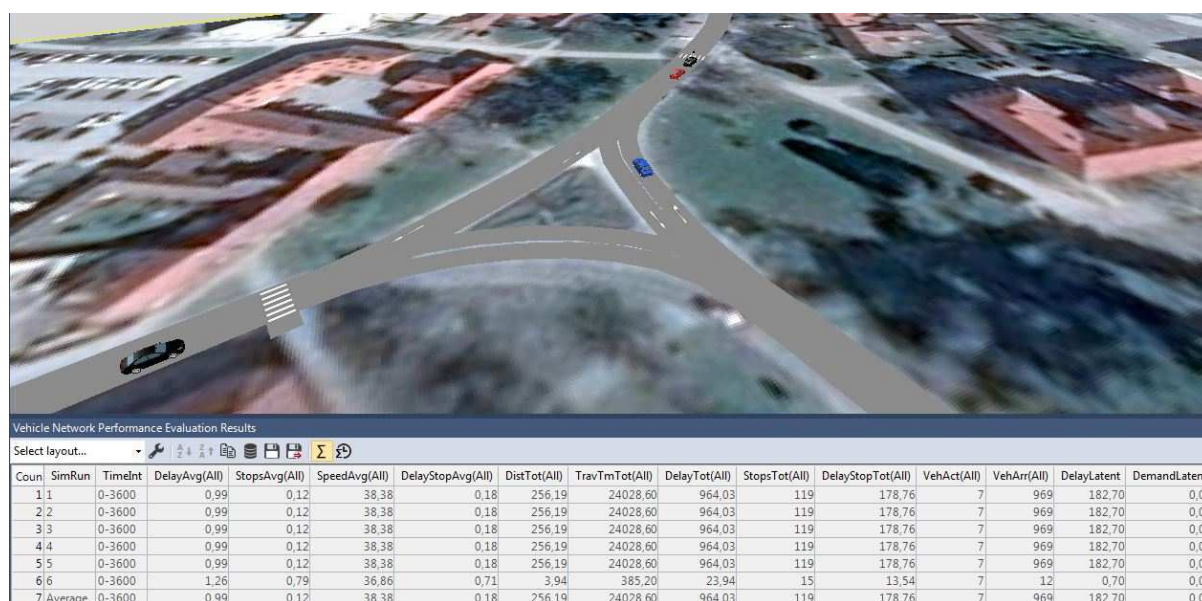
Vehicle Network Performance Evaluation Results

Select layout...

$\Sigma$

| Coun | SimRun | TimeInt | DelayAvg(All) | StopsAvg(All) | SpeedAvg(All) | DelayStopAvg(All) | DistTot(All) | TravTmTot(All) | DelayTot(All) | StopsTot(All) | DelayStopTot(All) | VehAct(All) | VehArr(All) | DelayLatent | DemandLaten |
|---|---|---|---|---|---|---|---|---|---|---|---|---|---|---|---|
| 1 | 1 | 0-3600 | 0,99 | 0,12 | 38,38 | 0,18 | 256,19 | 24028,60 | 964,03 | 119 | 178,76 | 7 | 969 | 182,70 | 0,0 |
| 2 | 2 | 0-3600 | 0,99 | 0,12 | 38,38 | 0,18 | 256,19 | 24028,60 | 964,03 | 119 | 178,76 | 7 | 969 | 182,70 | 0,0 |
| 3 | 3 | 0-3600 | 0,99 | 0,12 | 38,38 | 0,18 | 256,19 | 24028,60 | 964,03 | 119 | 178,76 | 7 | 969 | 182,70 | 0,0 |
| 4 | 4 | 0-3600 | 0,99 | 0,12 | 38,38 | 0,18 | 256,19 | 24028,60 | 964,03 | 119 | 178,76 | 7 | 969 | 182,70 | 0,0 |
| 5 | 5 | 0-3600 | 0,99 | 0,12 | 38,38 | 0,18 | 256,19 | 24028,60 | 964,03 | 119 | 178,76 | 7 | 969 | 182,70 | 0,0 |
| 6 | 6 | 0-3600 | 1,26 | 0,79 | 36,86 | 0,71 | 3,94 | 385,20 | 23,94 | 15 | 13,54 | 7 | 12 | 0,70 | 0,0 |
| 7 | Average | 0-3600 | 0,99 | 0,12 | 38,38 | 0,18 | 256,19 | 24028,60 | 964,03 | 119 | 178,76 | 7 | 969 | 182,70 | 0,0 |